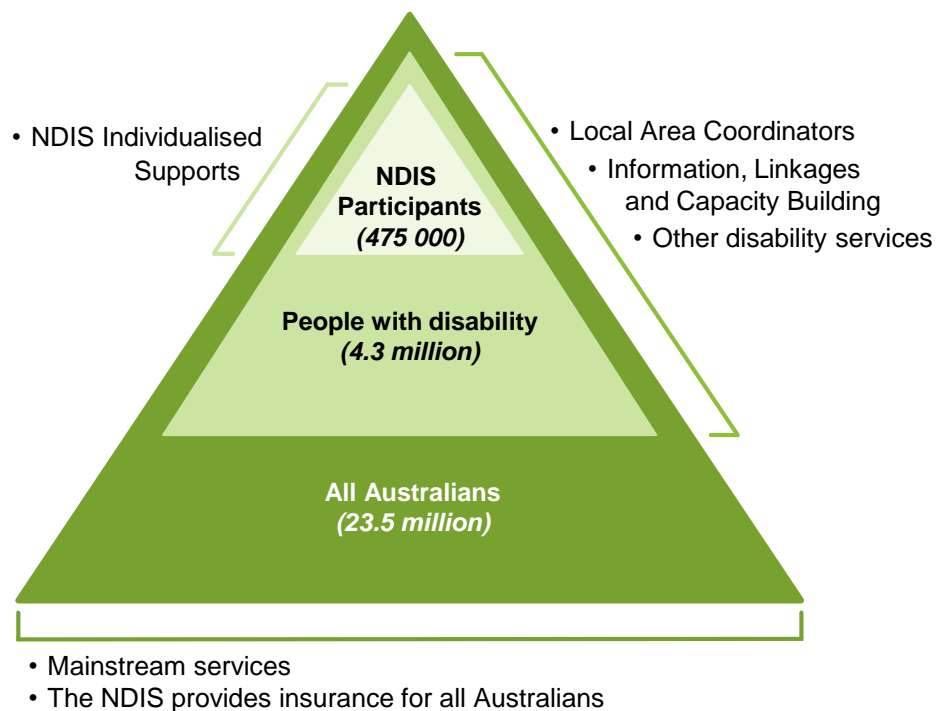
• NDIS Individualised Supports

NDIS Participants
*(475 000)*

People with disability
*(4.3 million)*

All Australians
*(23.5 million)*

• Local Area Coordinators
• Information, Linkages and Capacity Building
• Other disability services

• Mainstream services
• The NDIS provides insurance for all Australians